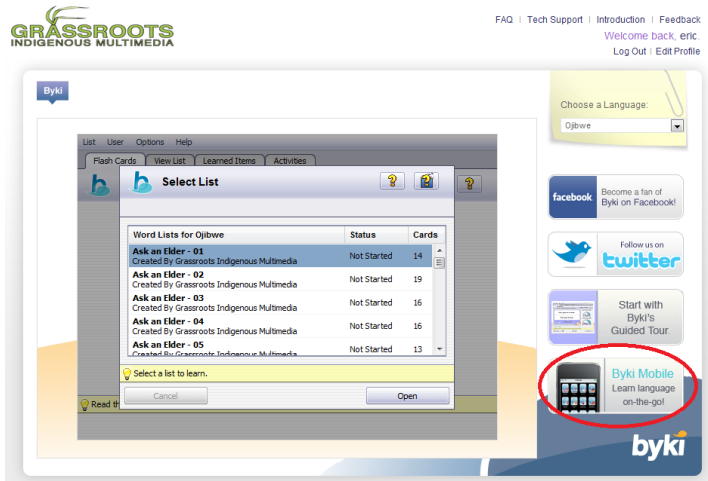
GRASSROOTS
INDIGENOUS MULTIMEDIA

FAQ | Tech Support | Introduction | Feedback
Welcome back, eric.
Log Out | Edit Profile

Byki

List User Options Help
Flash Cards View List Learned Items Activities

Select List

| Word Lists for Ojibwe | Status | Cards |
|---|---|---|
| Ask an Elder - 01 Created By Grassroots Indigenous Multimedia | Not Started | 14 |
| Ask an Elder - 02 Created By Grassroots Indigenous Multimedia | Not Started | 19 |
| Ask an Elder - 03 Created By Grassroots Indigenous Multimedia | Not Started | 16 |
| Ask an Elder - 04 Created By Grassroots Indigenous Multimedia | Not Started | 16 |
| Ask an Elder - 05 Created By Grassroots Indigenous Multimedia | Not Started | 13 |

Select a list to learn.
Cancel
Open

Read th

Choose a Language:
Ojibwe

facebook Become a fan of Byki on Facebook!

Follow us on twitter

Start with Byki's Guided Tour.

Byki Mobile
Learn language on-the-go!

byki